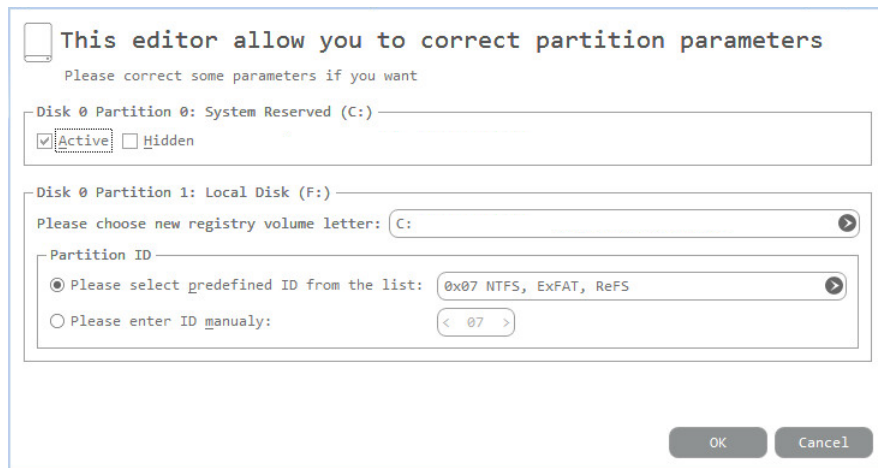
This editor allow you to correct partition parameters

Please correct some parameters if you want

Disk 0 Partition 0: System Reserved (C:)

Active Hidden

Disk 0 Partition 1: Local Disk (F:)

Please choose new registry volume letter: C:

Partition ID

Please select predefined ID from the list: 0x07 NTFS, ExFAT, ReFS

Please enter ID manualy: < 07 >

OK Cancel